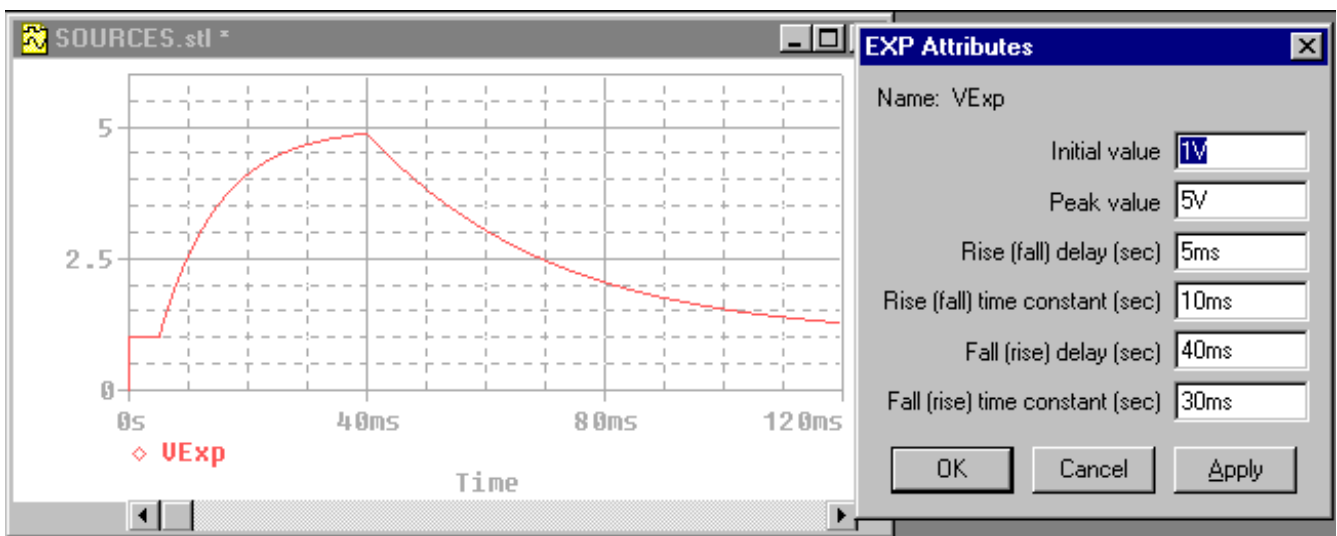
SOURCES.stl *

5

2.5

0

0s 40ms 80ms 120ms

◇ VExp

Time

EXP Attributes

Name: VExp

Initial value 1V

Peak value 5V

Rise (fall) delay (sec) 5ms

Rise (fall) time constant (sec) 10ms

Fall (rise) delay (sec) 40ms

Fall (rise) time constant (sec) 30ms

OK Cancel Apply